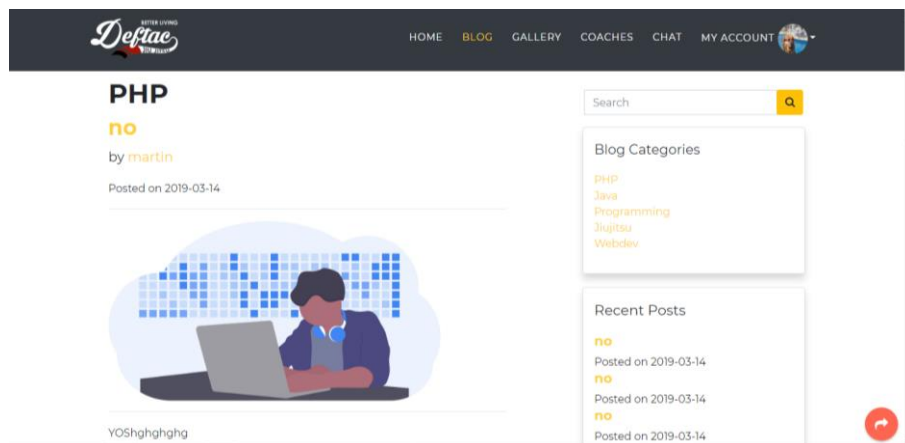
BETTER LIVING
Deftac

HOME BLOG GALLERY COACHES CHAT MY ACCOUNT

PHP

no

by martin

Posted on 2019-03-14

YOShghghghg

Search

Blog Categories

PHP
Java
Programming
Jiujitsu
Webdev

Recent Posts

no
Posted on 2019-03-14
no
Posted on 2019-03-14
no
Posted on 2019-03-14